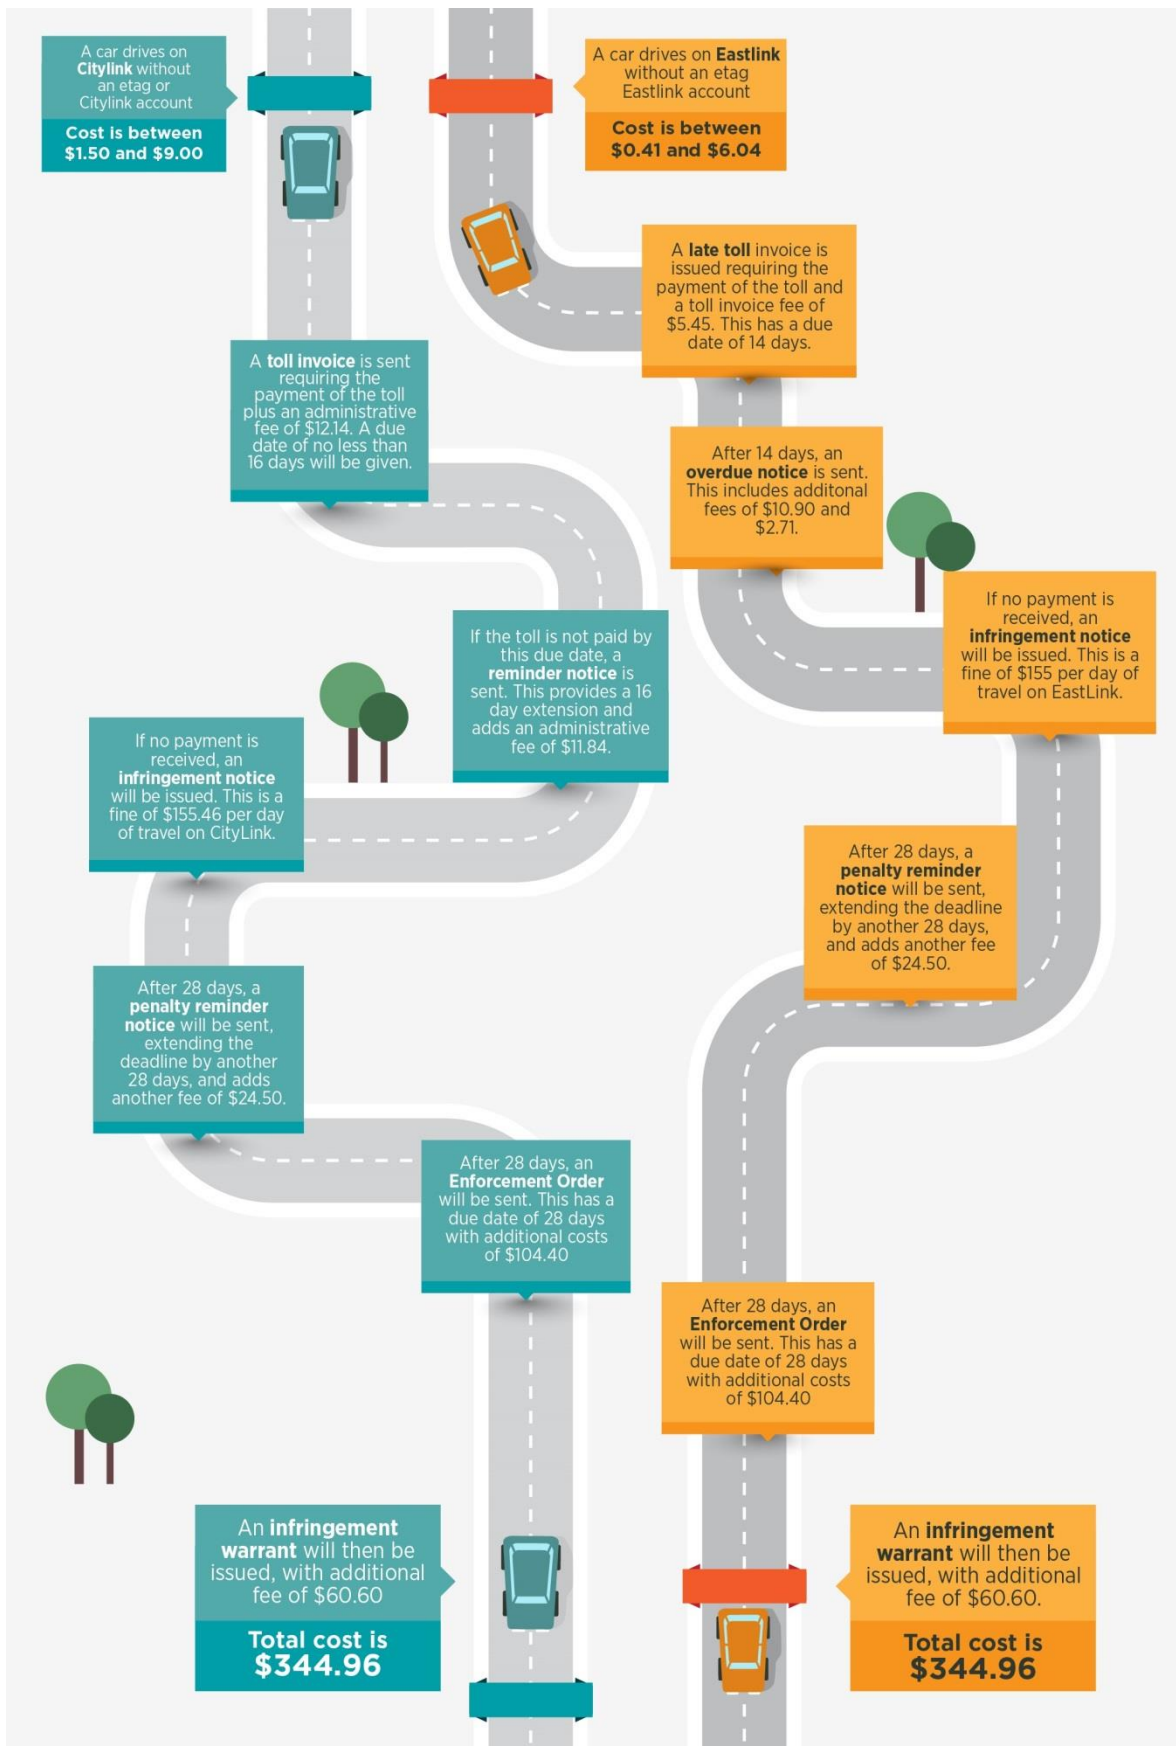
A car drives on Citylink without an etag or Citylink account

Cost is between $1.50 and $9.00

A car drives on Eastlink without an etag Eastlink account

Cost is between $0.41 and $6.04

A late toll invoice is issued requiring the payment of the toll and a toll invoice fee of $5.45. This has a due date of 14 days.

A toll invoice is sent requiring the payment of the toll plus an administrative fee of $12.14. A due date of no less than 16 days will be given.

After 14 days, an overdue notice is sent. This includes additonal fees of $10.90 and $2.71.

If no payment is received, an infringement notice will be issued. This is a fine of $155 per day of travel on EastLink.

If the toll is not paid by this due date, a reminder notice is sent. This provides a 16 day extension and adds an administrative fee of $11.84.

If no payment is received, an infringement notice will be issued. This is a fine of $155.46 per day of travel on CityLink.

After 28 days, a penalty reminder notice will be sent, extending the deadline by another 28 days, and adds another fee of $24.50.

After 28 days, a penalty reminder notice will be sent, extending the deadline by another 28 days, and adds another fee of $24.50.

After 28 days, an Enforcement Order will be sent. This has a due date of 28 days with additional costs of $104.40

After 28 days, an Enforcement Order will be sent. This has a due date of 28 days with additional costs of $104.40

An infringement warrant will then be issued, with additional fee of $60.60

Total cost is $344.96

An infringement warrant will then be issued, with additional fee of $60.60.

Total cost is $344.96